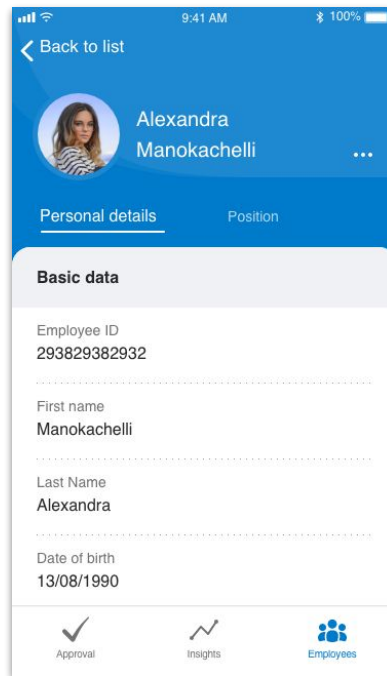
9:41 AM
100%

Back to list

Alexandra Manokachelli

...

Personal details
Position

Basic data

Employee ID
293829382932

First name
Manokachelli

Last Name
Alexandra

Date of birth
13/08/1990

Approval
Insights
Employees